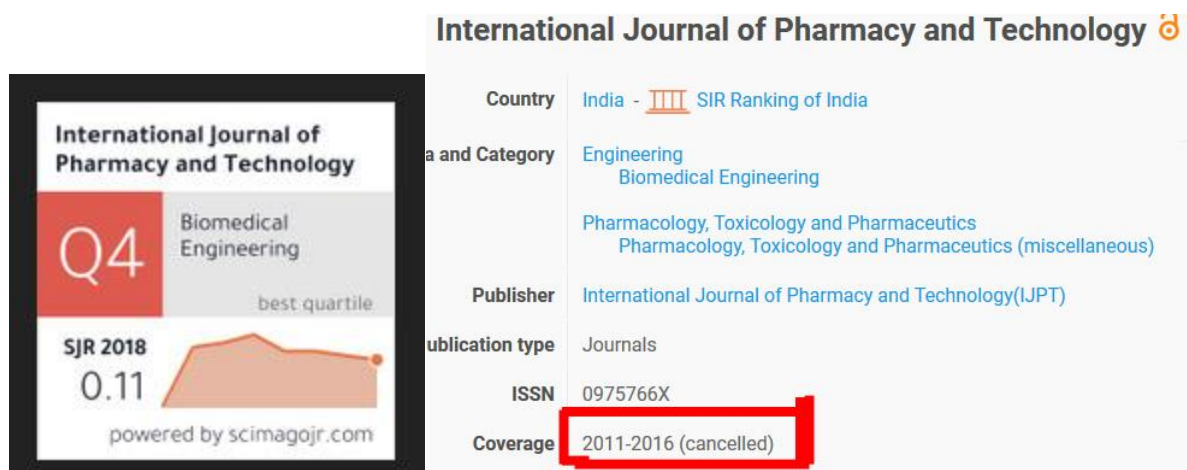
International Journal of Pharmacy and Technology

Q4
Biomedical Engineering
best quartile

SJR 2018
0.11

powered by scimagojr.com

International Journal of Pharmacy and Technology

| | |
|---|---|
| Country | India - SIR Ranking of India |
| a and Category | Engineering<br>Biomedical Engineering<br><br>Pharmacology, Toxicology and Pharmaceutics<br>Pharmacology, Toxicology and Pharmaceutics (miscellaneous) |
| Publisher | International Journal of Pharmacy and Technology(IJPT) |
| ublication type | Journals |
| ISSN | 0975766X |
| Coverage | 2011-2016 (cancelled) |